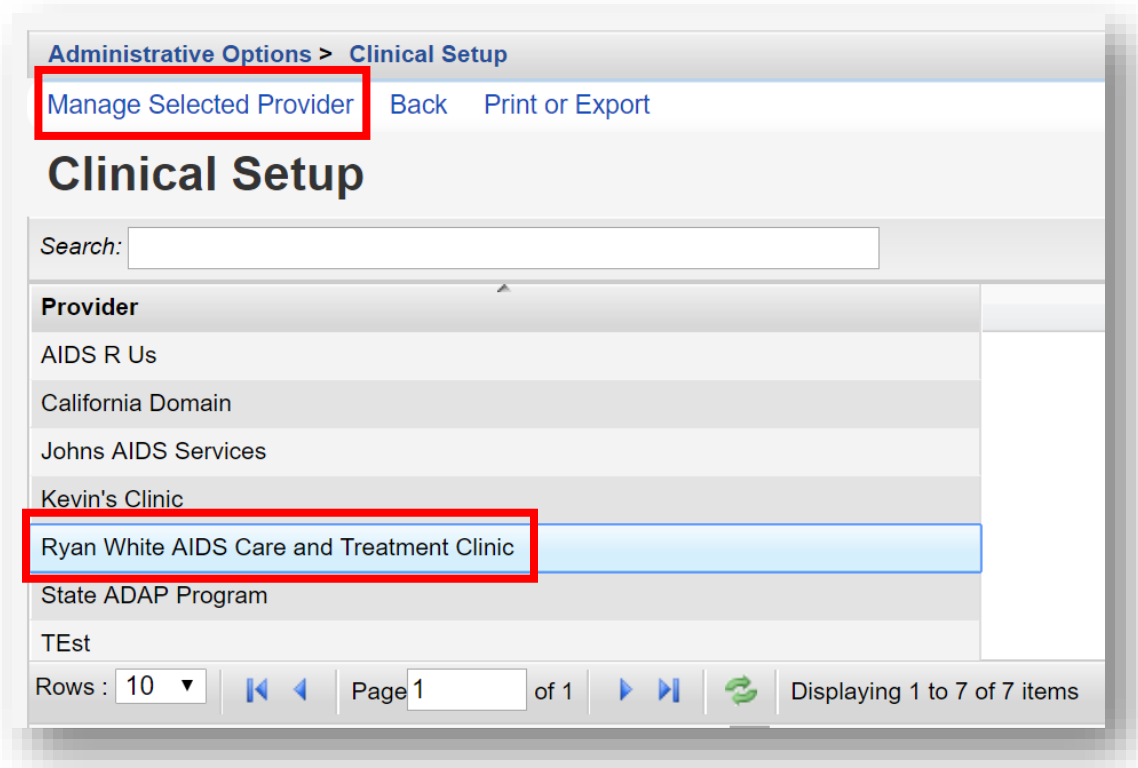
Administrative Options > Clinical Setup

Manage Selected Provider Back Print or Export

Clinical Setup

Search:

| Provider |
|---|
| AIDS R Us |
| California Domain |
| Johns AIDS Services |
| Kevin's Clinic |
| Ryan White AIDS Care and Treatment Clinic |
| State ADAP Program |
| TEst |

Rows : 10 Page 1 of 1 Displaying 1 to 7 of 7 items